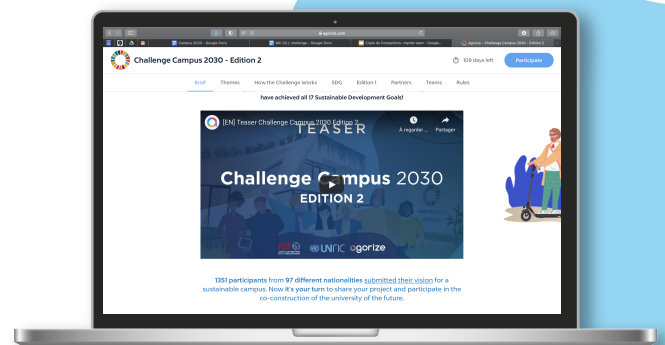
agorize.com

Campus 2030 - Google Docs

WC-OS | challenge - Google Docs

Copie de Competition - master team - Google

Agorize - Challenge Campus 2030 - Edition 2

Challenge Campus 2030 - Edition 2

100 days left

Participate

Brief Themes How the Challenge Works SDG Edition 1 Partners Teams Rules

have achieved all 17 Sustainable Development Goals!

[EN] Teaser Challenge Campus 2030 Edition 2

À regarder ...

Partager

TEASER

Challenge Campus 2030

EDITION 2

UNRIC agorize

1351 participants from 97 different nationalities submitted their vision for a sustainable campus. Now it's your turn to share your project and participate in the co-construction of the university of the future.